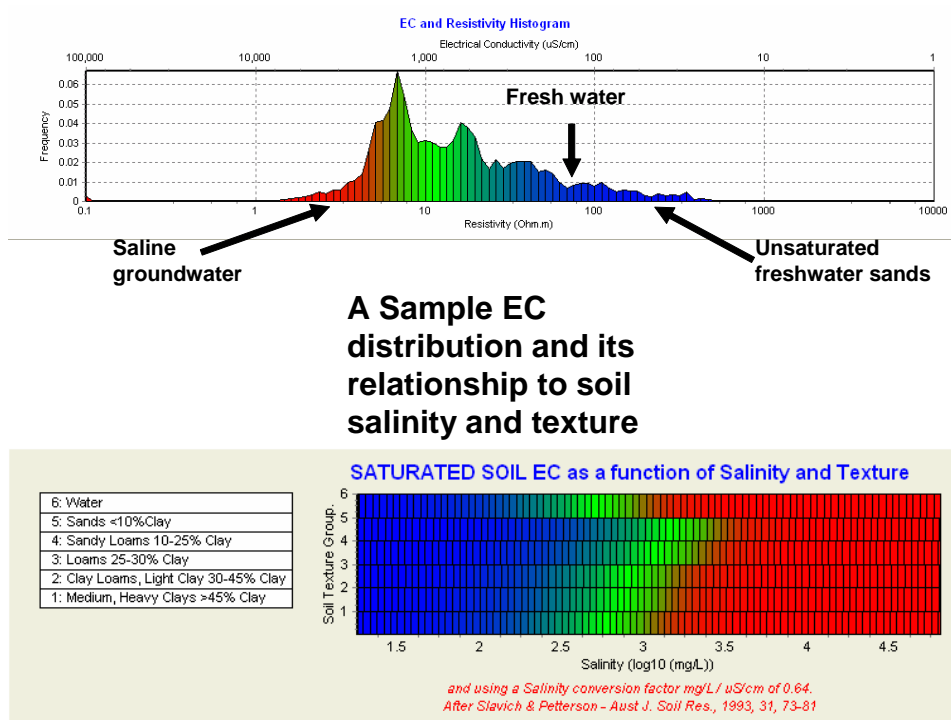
EC and Resistivity Histogram

Electrical Conductivity (uS/cm)

100,000 10,000 1,000 100 10

Frequency

0.06 0.05 0.04 0.03 0.02 0.01 0

0.1 1 10 100 1000 10000

Resistivity (Ohm.m)

Fresh water

Saline groundwater

Unsaturated freshwater sands

A Sample EC distribution and its relationship to soil salinity and texture

SATURATED SOIL EC as a function of Salinity and Texture

| 6: Water |
|---|
| 5: Sands <10%Clay |
| 4: Sandy Loams 10-25% Clay |
| 3: Loams 25-30% Clay |
| 2: Clay Loams, Light Clay 30-45% Clay |
| 1: Medium, Heavy Clays >45% Clay |

Soil Texture Group.

6 5 4 3 2 1

1.5 2 2.5 3 3.5 4 4.5

Salinity (log10 (mg/L))

and using a Salinity conversion factor mg/L/ uS/cm of 0.64.
After Slavich & Petterson - Aust J. Soil Res., 1993, 31, 73-81